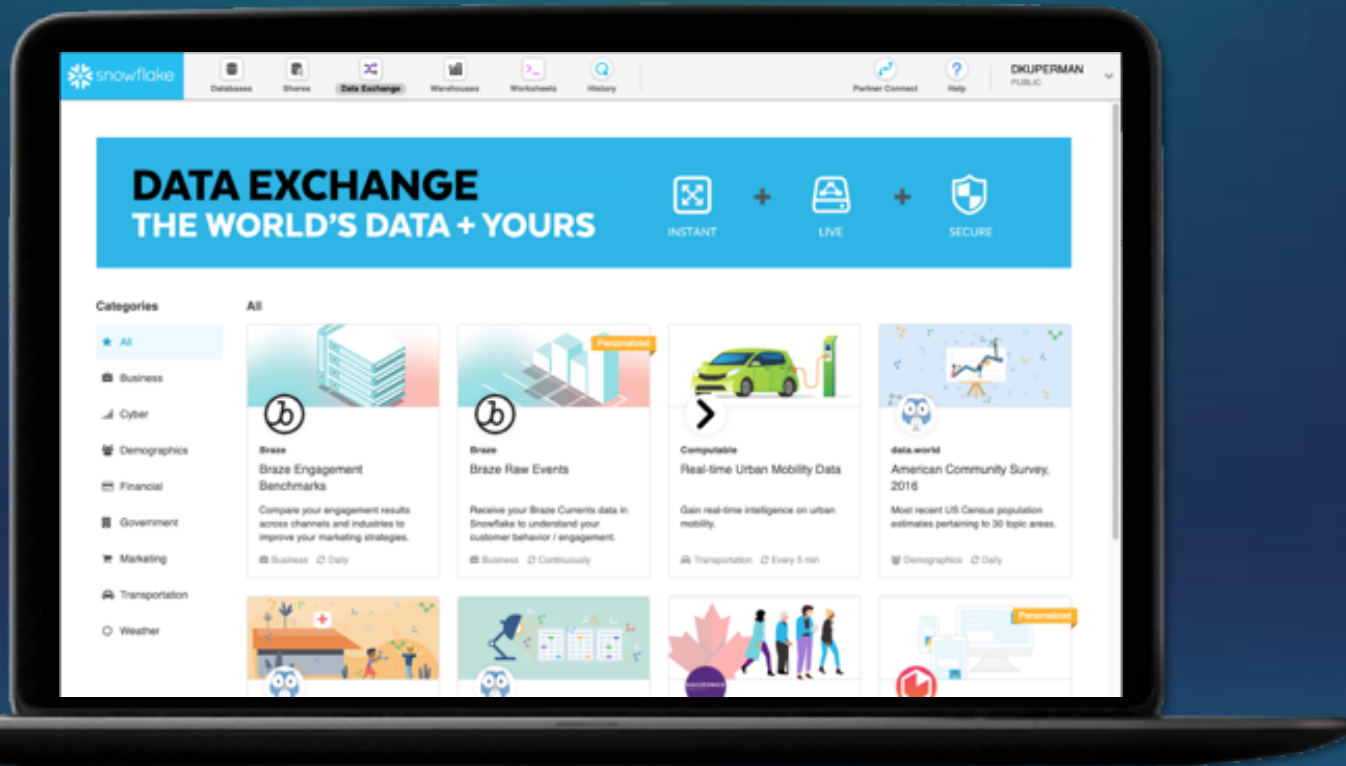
snowflake

Databases Shares Data Exchange Warehouses Worksheets History

Partner Connect Help DKUPERMAN PUBLIC

DATA EXCHANGE
THE WORLD'S DATA + YOURS

INSTANT + LIVE + SECURE

Categories

All
Business
Cyber
Demographics
Financial
Government
Marketing
Transportation
Weather

All

Braze
Braze Engagement Benchmarks
Compare your engagement results across channels and industries to improve your marketing strategies.
Business Daily

Personalized
Braze
Braze Raw Events
Receive your Braze Currents data in Snowflake to understand your customer behavior / engagement.
Business Continuously

Computable
Real-time Urban Mobility Data
Gain real-time intelligence on urban mobility.
Transportation Every 5 min

data.world
American Community Survey, 2016
Most recent US Census population estimates pertaining to 30 topic areas.
Demographics Daily

Personalized